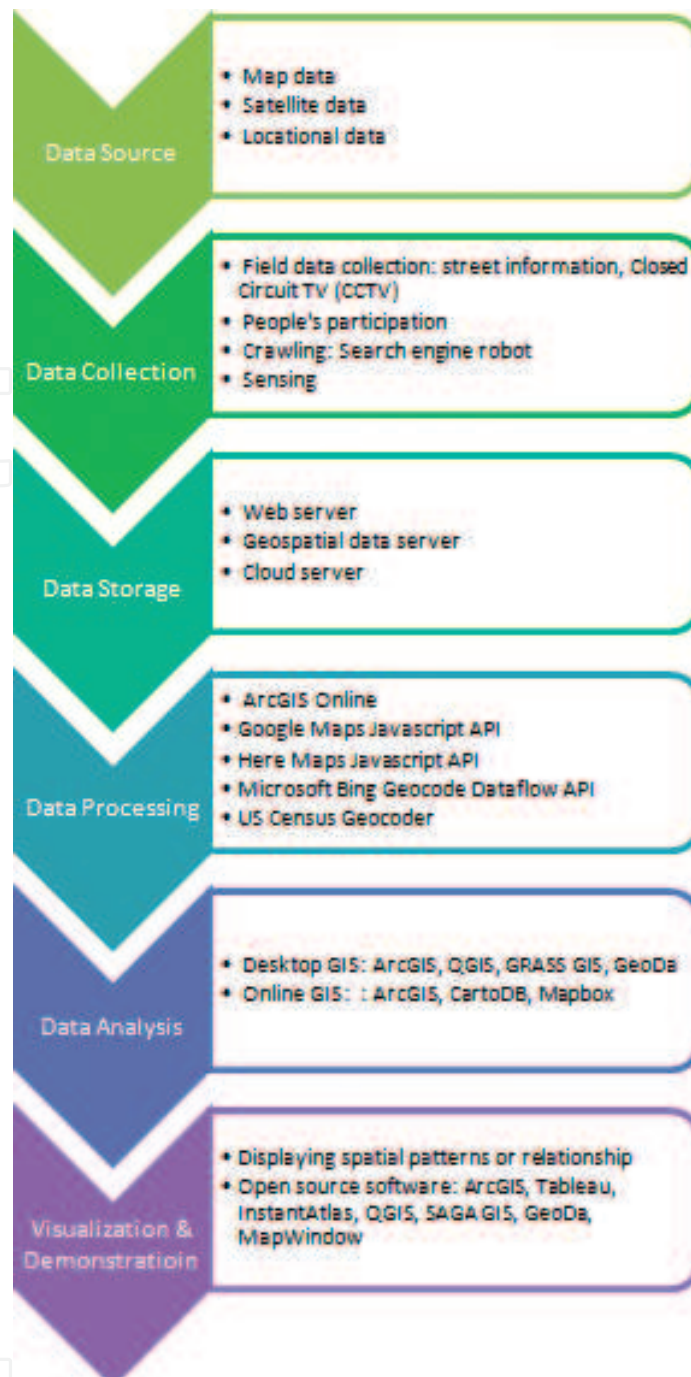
Data Source

- Map data
- Satellite data
- Locational data

Data Collection

- Field data collection: street information, Closed Circuit TV (CCTV)
- People's participation
- Crawling: Search engine robot
- Sensing

Data Storage

- Web server
- Geospatial data server
- Cloud server

Data Processing

- ArcGIS Online
- Google Maps Javascript API
- Here Maps Javascript API
- Microsoft Bing Geocode Dataflow API
- US Census Geocoder

Data Analysis

- Desktop GIS: ArcGIS, QGIS, GRASS GIS, GeoDa
- Online GIS: : ArcGIS, CartoDB, Mapbox

Visualization & Demonstratioin

- Displaying spatial patterns or relationship
- Open source software: ArcGIS, Tableau, InstantAtlas, QGIS, SAGA GIS, GeoDa, MapWindow